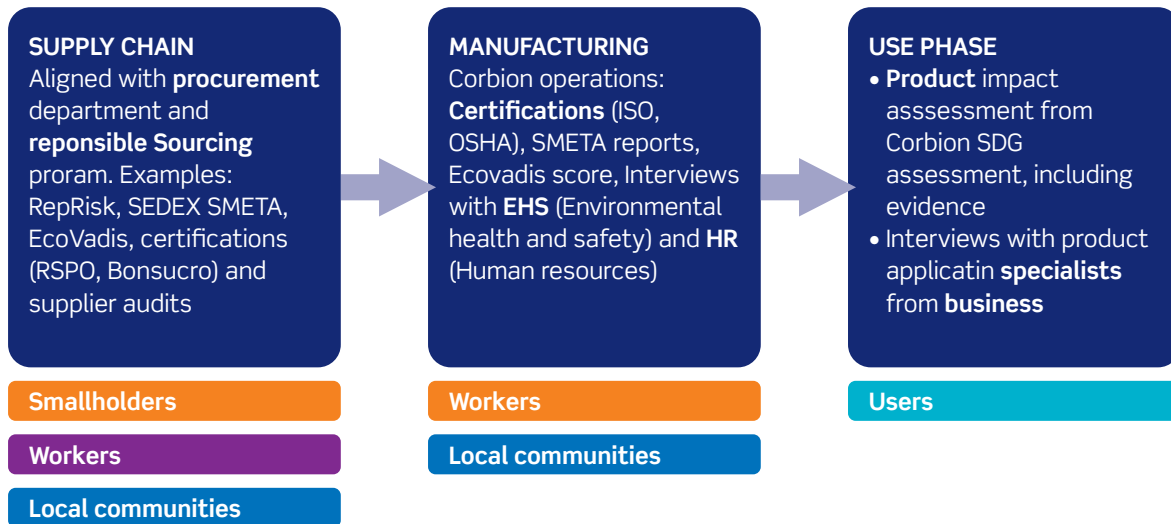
SUPPLY CHAIN
Aligned with procurement department and reponsible Sourcing proram. Examples: RepRisk, SEDEX SMETA, EcoVadis, certifications (RSPO, Bonsucro) and supplier audits

Smallholders

Workers

Local communities

MANUFACTURING
Corbion operations: Certifications (ISO, OSHA), SMETA reports, Ecovadis score, Interviews with EHS (Environmental health and safety) and HR (Human resources)

Workers

Local communities

USE PHASE
• Product impact asssessment from Corbion SDG assessment, including evidence
• Interviews with product applicatin specialists from business

Users